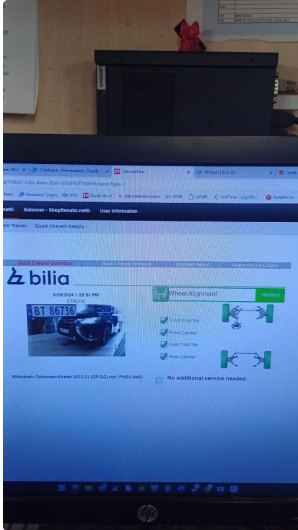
ShopResults.net
Balancer - ShopResults.net
User Information
Quick Checkin Summary
bilia
8/28/2024 1:28:52 PM
BT 86736
Wheel Alignment
PASSED
Front Tyre Toe
Front Camber
Rear Tyre Toe
Rear Camber
Mitsubishi Outlander(Limited 2012-01 (GF/GG) incl. PHEV AWD
No additional service needed.
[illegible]